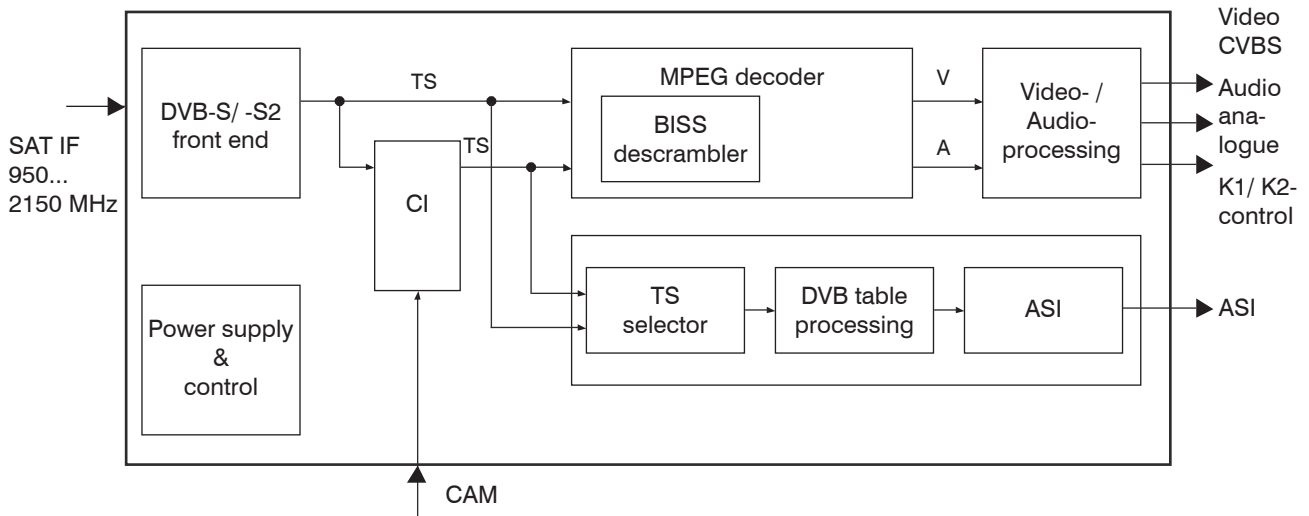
SAT IF
950...
2150 MHz

DVB-S/ -S2
front end

TS

CI

TS

MPEG decoder

BISS
descrambler

V

A

Video- /
Audio-
processing

Video
CVBS

Audio
analogue

K1/ K2-
control

TS
selector

DVB table
processing

ASI

ASI

Power supply
&
control

CAM